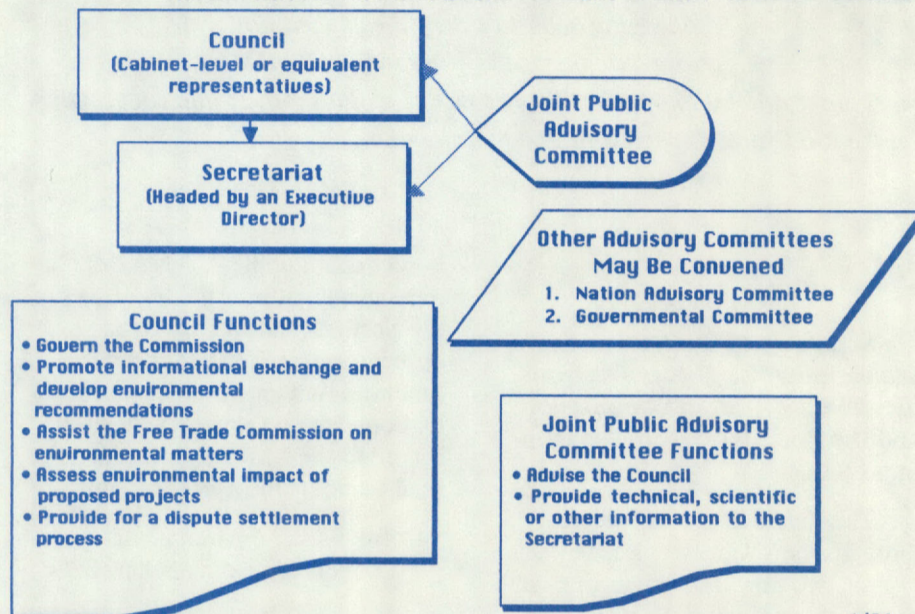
Council
(Cabinet-level or equivalent representatives)

Joint Public Advisory Committee

Secretariat
(Headed by an Executive Director)

Other Advisory Committees May Be Convened
1. Nation Advisory Committee
2. Governmental Committee

Council Functions
• Govern the Commission
• Promote informational exchange and develop environmental recommendations
• Assist the Free Trade Commission on environmental matters
• Assess environmental impact of proposed projects
• Provide for a dispute settlement process

Joint Public Advisory Committee Functions
• Advise the Council
• Provide technical, scientific or other information to the Secretariat